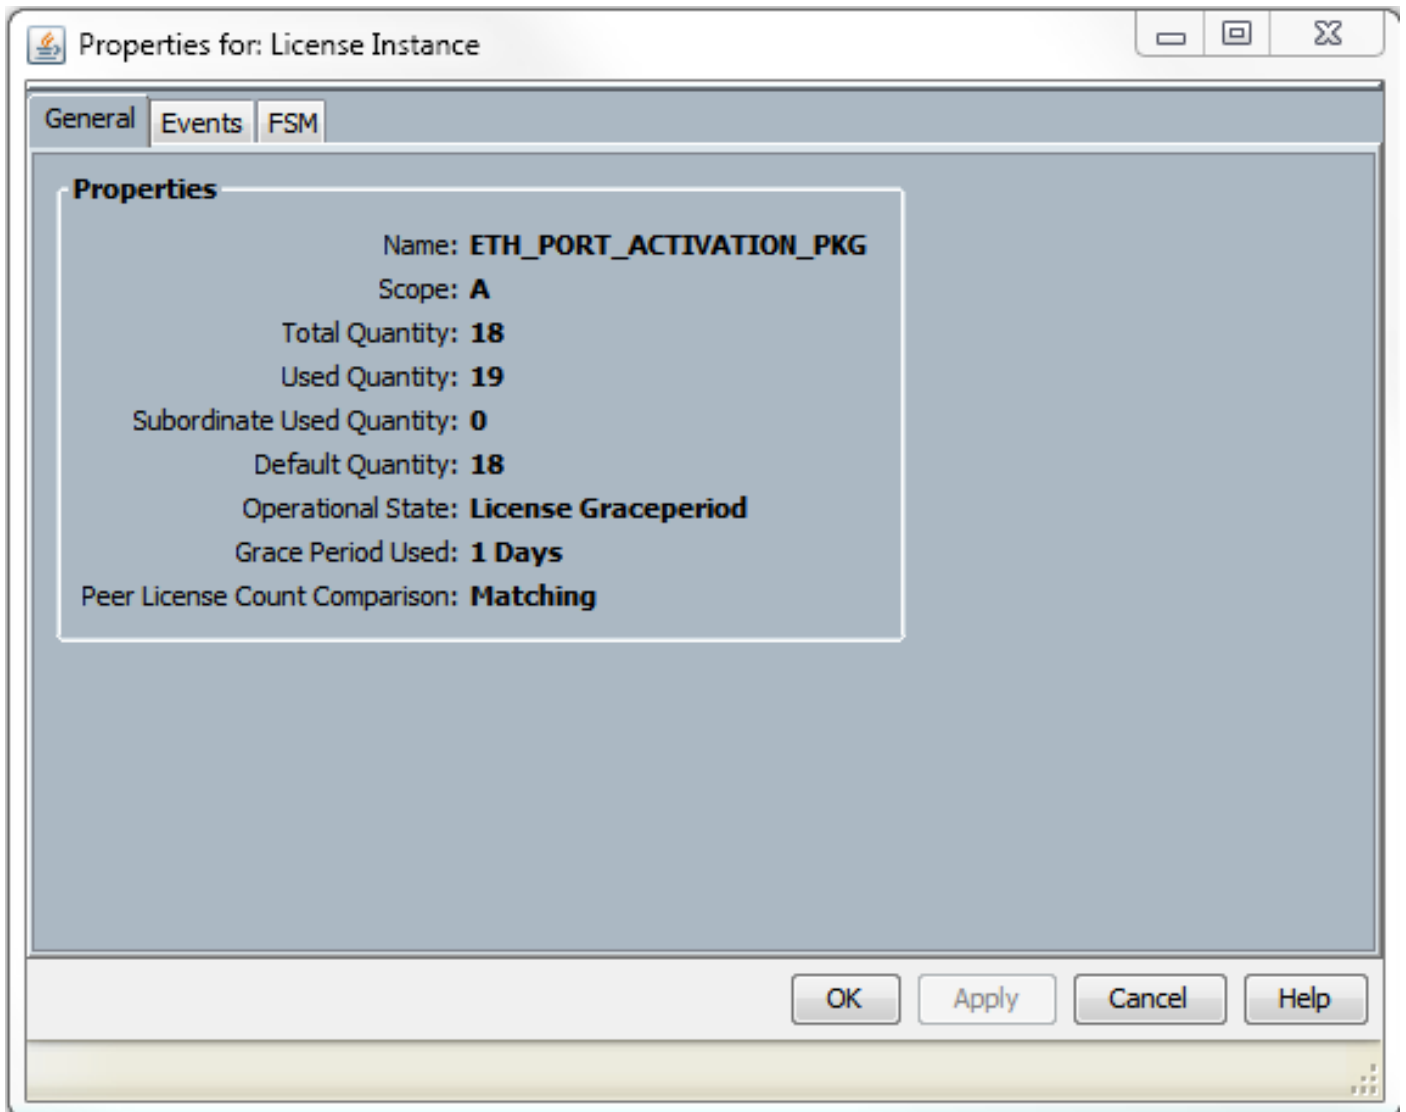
Properties for: License Instance

General Events FSM

Properties

Name: ETH_PORT_ACTIVATION_PKG
Scope: A
Total Quantity: 18
Used Quantity: 19
Subordinate Used Quantity: 0
Default Quantity: 18
Operational State: License Graceperiod
Grace Period Used: 1 Days
Peer License Count Comparison: Matching

OK Apply Cancel Help